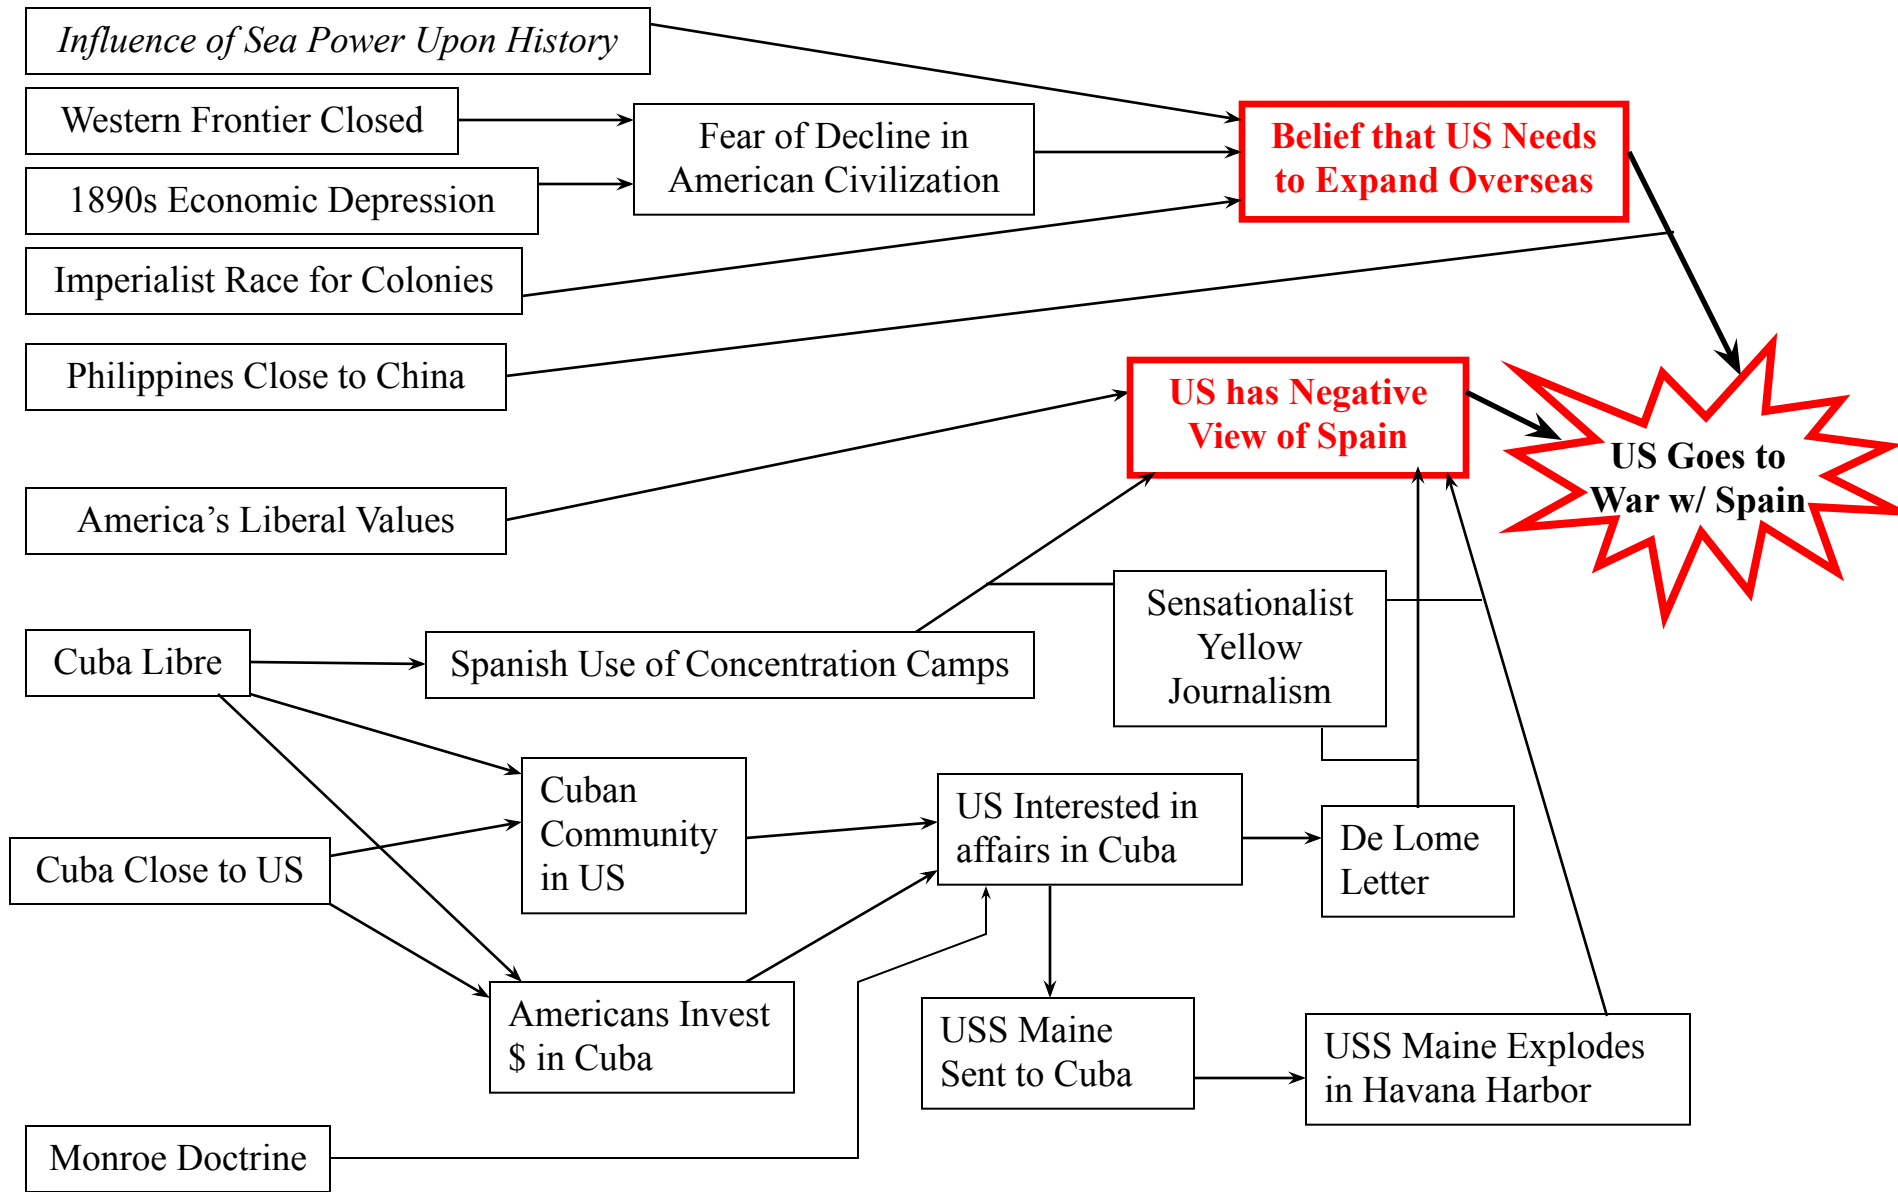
Influence of Sea Power Upon History

Western Frontier Closed

1890s Economic Depression

Fear of Decline in American Civilization

Belief that US Needs to Expand Overseas

Imperialist Race for Colonies

Philippines Close to China

US has Negative View of Spain

US Goes to War w/ Spain

America's Liberal Values

Sensationalist Yellow Journalism

Cuba Libre

Spanish Use of Concentration Camps

Cuban Community in US

US Interested in affairs in Cuba

De Lome Letter

Cuba Close to US

Americans Invest $ in Cuba

USS Maine Sent to Cuba

USS Maine Explodes in Havana Harbor

Monroe Doctrine